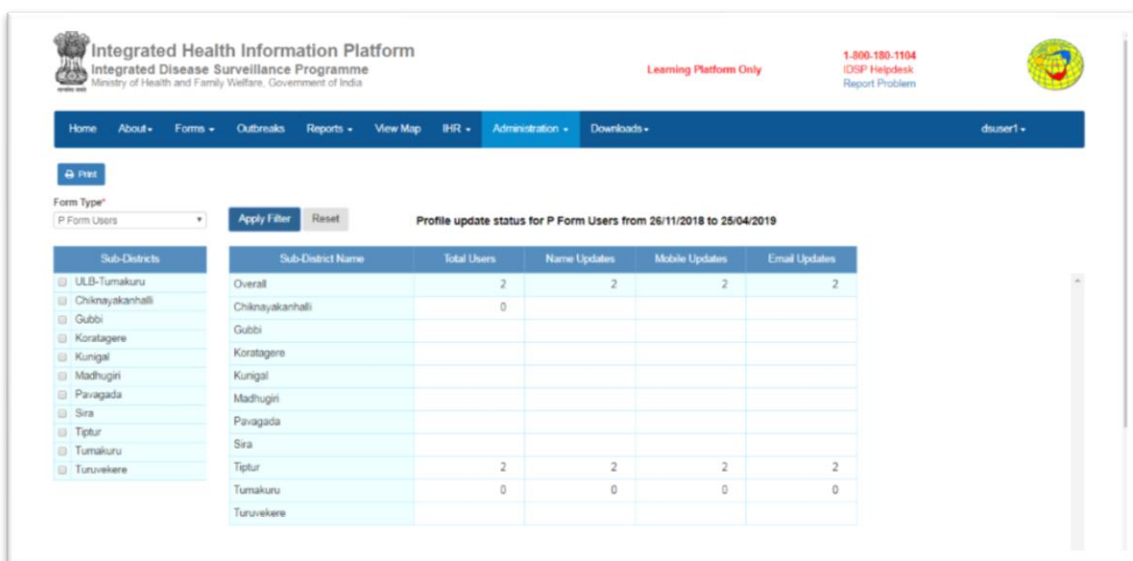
Integrated Health Information Platform
Integrated Disease Surveillance Programme
Ministry of Health and Family Welfare, Government of India

Learning Platform Only

1-800-180-1104
IDSP Helpdesk
Report Problem

Home About▾ Forms ▾ Outbreaks Reports ▾ View Map IHR ▾ Administration ▾ Downloads▾ dsuser1▾

Print

Form Type*
P Form Users

Apply Filter Reset

Profile update status for P Form Users from 26/11/2018 to 25/04/2019

| Sub-Districts |
|---|
| ULB-Tumakuru |
| Chiknayakanhalli |
| Gubbi |
| Koratagere |
| Kunigal |
| Madhugiri |
| Pavagada |
| Sira |
| Tiptur |
| Tumakuru |
| Turuvekere |

| Sub-District Name | Total Users | Name Updates | Mobile Updates | Email Updates |
|---|---|---|---|---|
| Overall | 2 | 2 | 2 | 2 |
| Chiknayakanhalli | 0 | | | |
| Gubbi | | | | |
| Koratagere | | | | |
| Kunigal | | | | |
| Madhugiri | | | | |
| Pavagada | | | | |
| Sira | | | | |
| Tiptur | 2 | 2 | 2 | 2 |
| Tumakuru | 0 | 0 | 0 | 0 |
| Turuvekere | | | | |